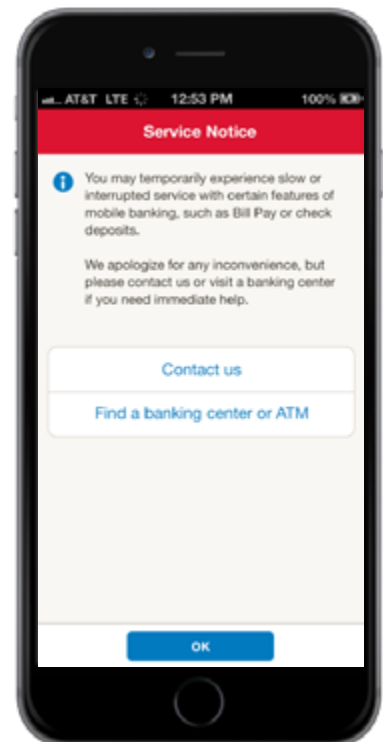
AT&T LTE 12:53 PM 100%

Service Notice

You may temporarily experience slow or interrupted service with certain features of mobile banking, such as Bill Pay or check deposits.

We apologize for any inconvenience, but please contact us or visit a banking center if you need immediate help.

Contact us

Find a banking center or ATM

OK